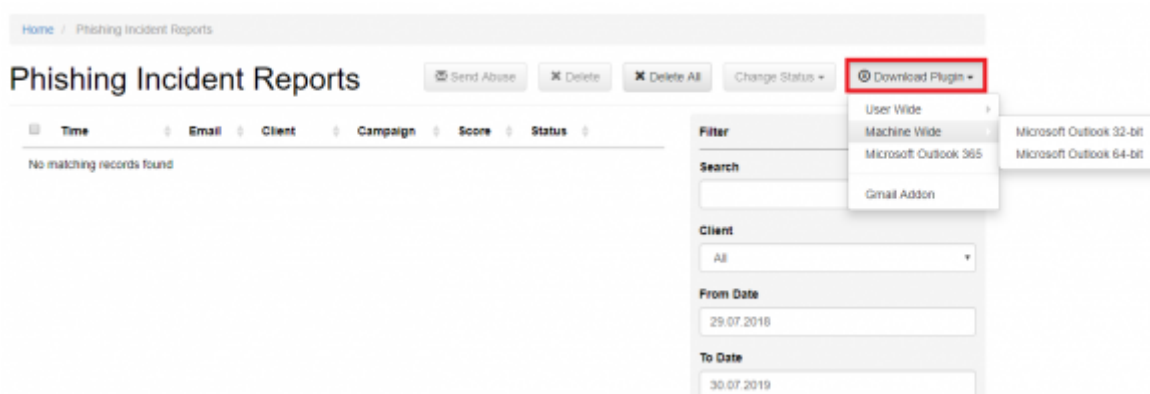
Home / Phishing Incident Reports

Phishing Incident Reports

Send Abuse  Delete  Delete All  Change Status  Download Plugin

User Wide
Machine Wide
Microsoft Outlook 365
Gmail Addon

Microsoft Outlook 32-bit
Microsoft Outlook 64-bit

| Time | Email | Client | Campaign | Score | Status |
|---|---|---|---|---|---|
| No matching records found | | | | | |

Filter

Search

Client
All

From Date
29.07.2018

To Date
30.07.2019